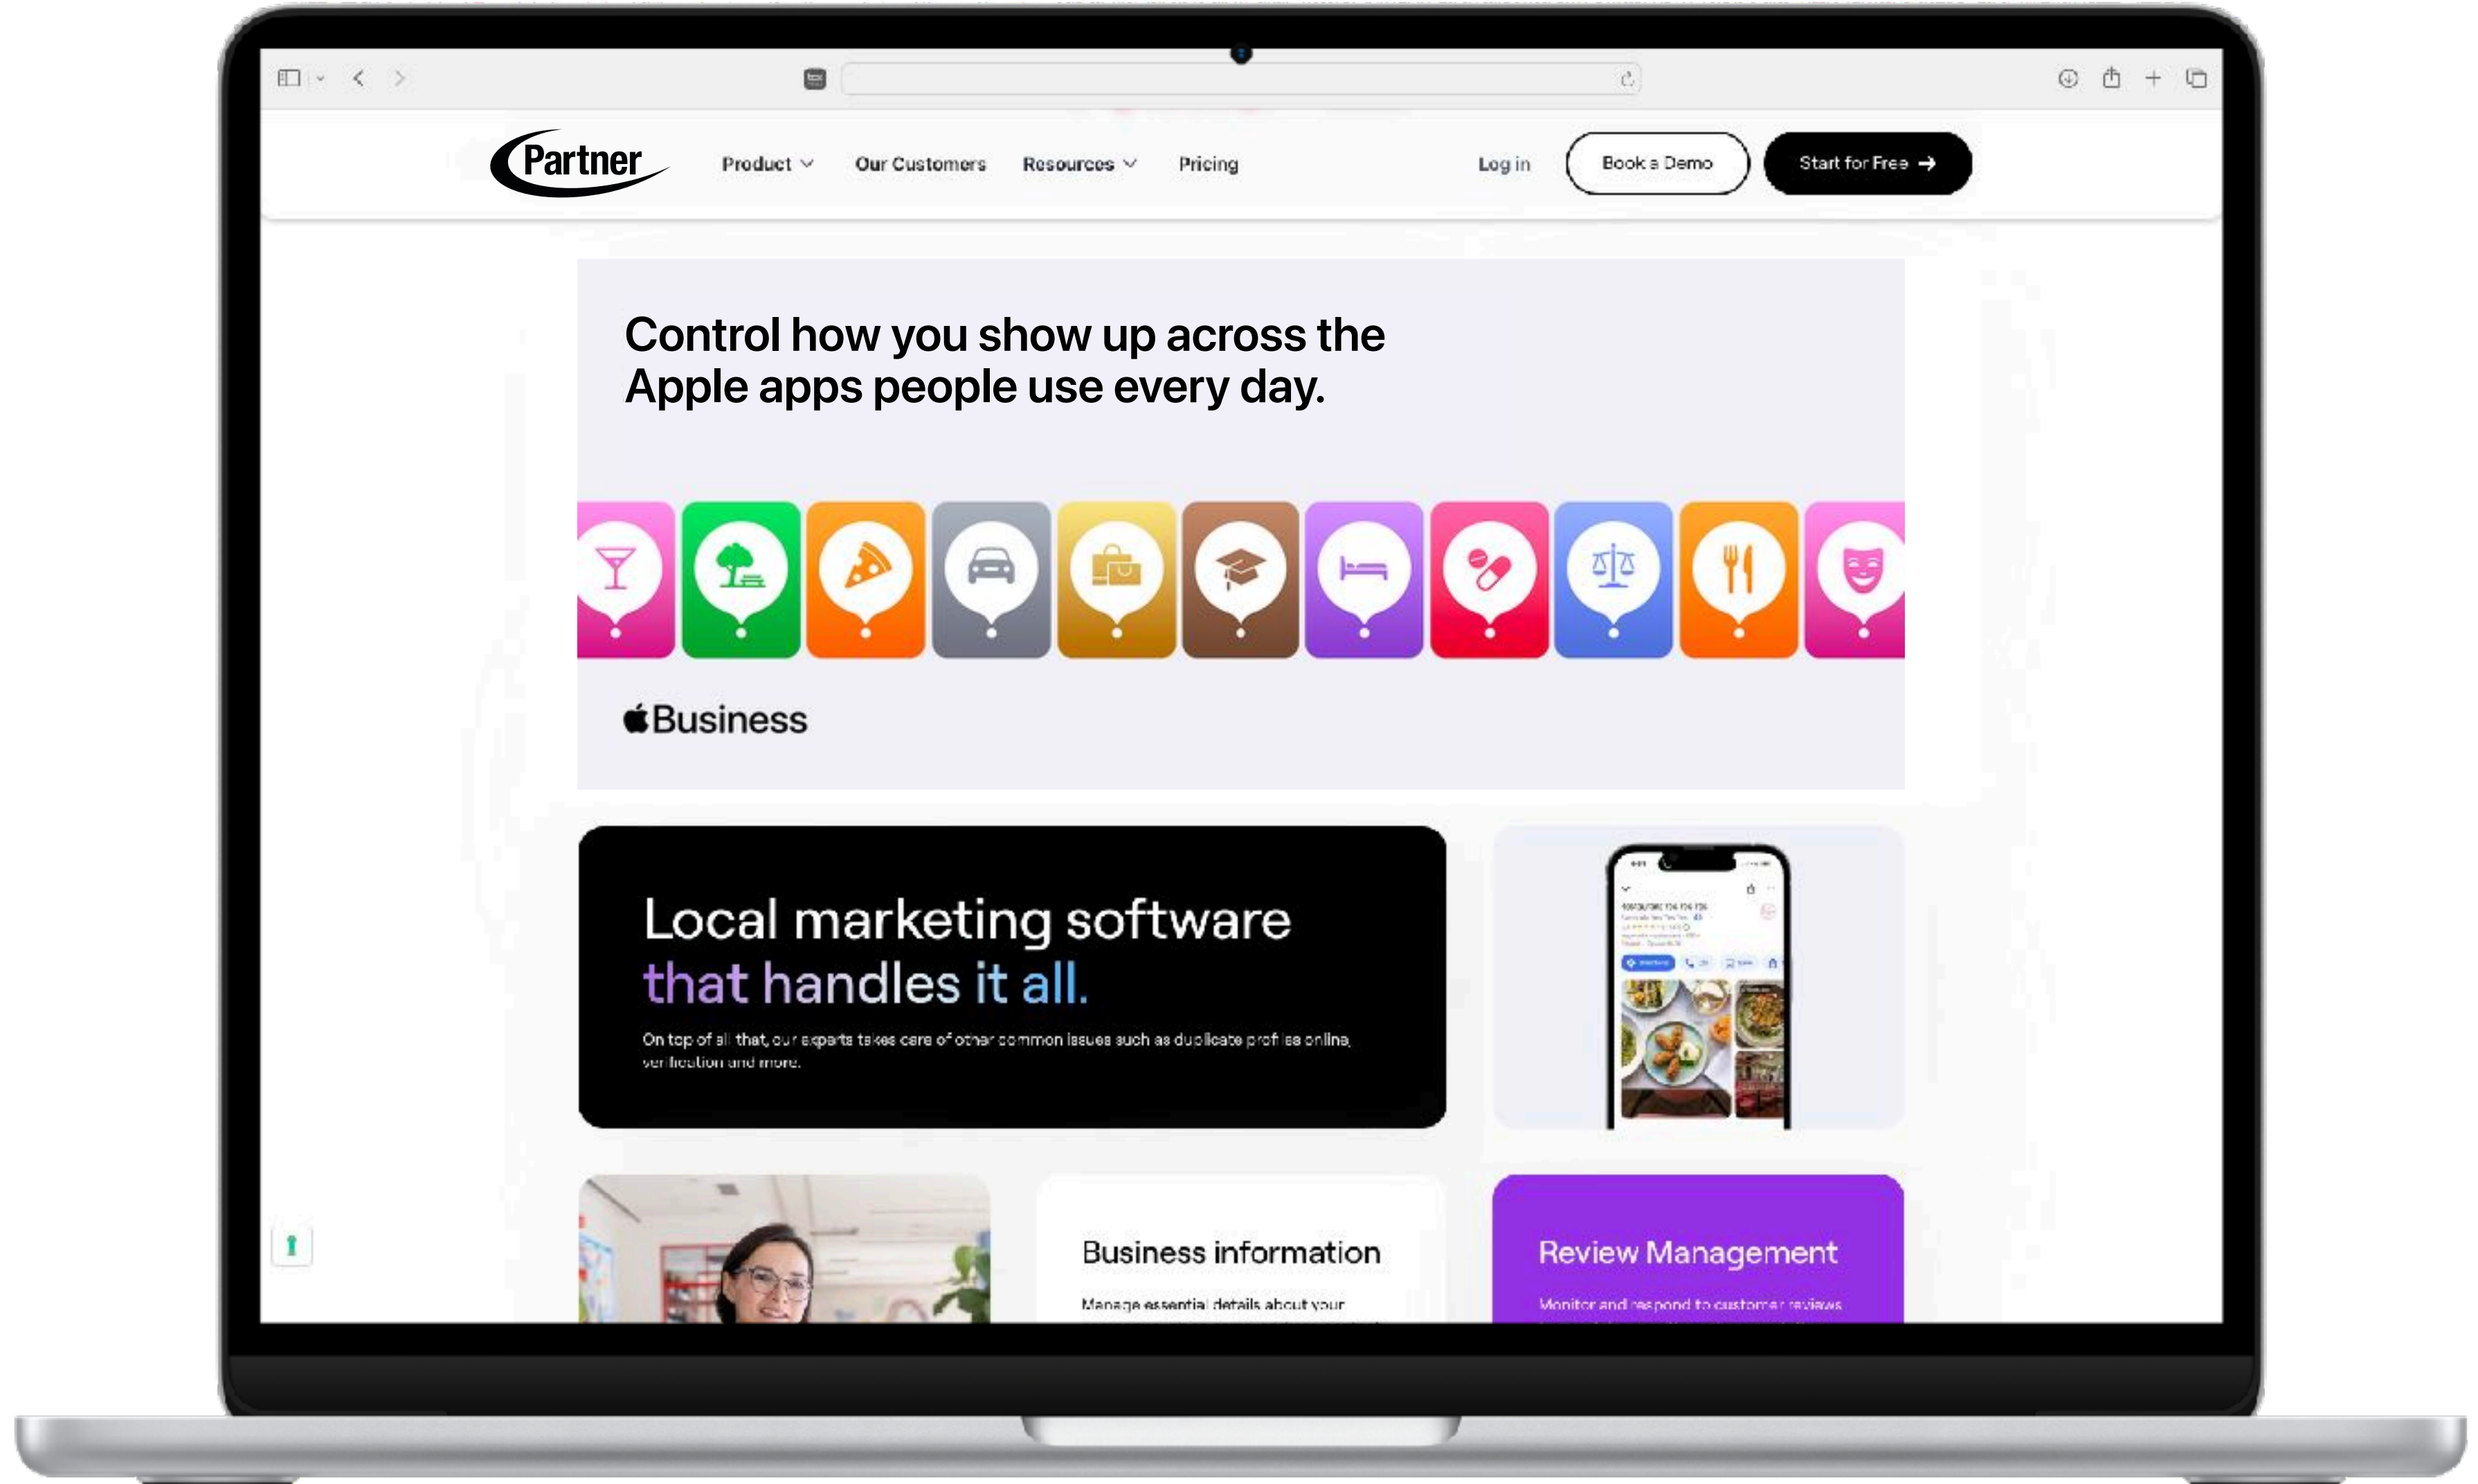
Partner

Product Our Customers Resources Pricing

Log in Book a Demo Start for Free

Control how you show up across the Apple apps people use every day.

Business

Local marketing software that handles it all.

On top of all that, our experts takes care of other common issues such as duplicate profiles online, verification and more.

Business information

Manage essential details about your

Review Management

Monitor and respond to customer reviews